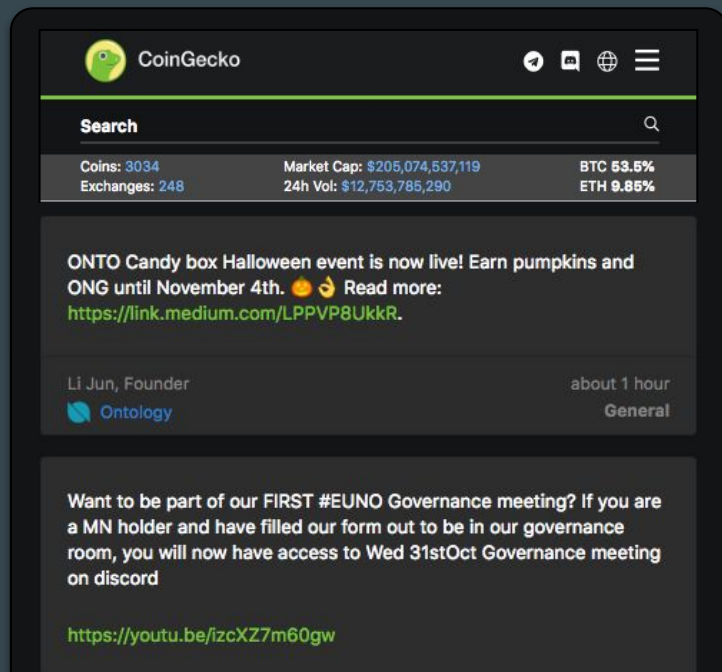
CoinGecko

Search

Coins: 3034
Exchanges: 248

Market Cap: $205,074,537,119
24h Vol: $12,753,785,290

BTC 53.5%
ETH 9.85%

ONTO Candy box Halloween event is now live! Earn pumpkins and ONG until November 4th. 🎃👌 Read more: https://link.medium.com/LPPVP8UkkR.

Li Jun, Founder
Ontology

about 1 hour
General

Want to be part of our FIRST #EUNO Governance meeting? If you are a MN holder and have filled our form out to be in our governance room, you will now have access to Wed 31stOct Governance meeting on discord

https://youtu.be/izcXZ7m60gw